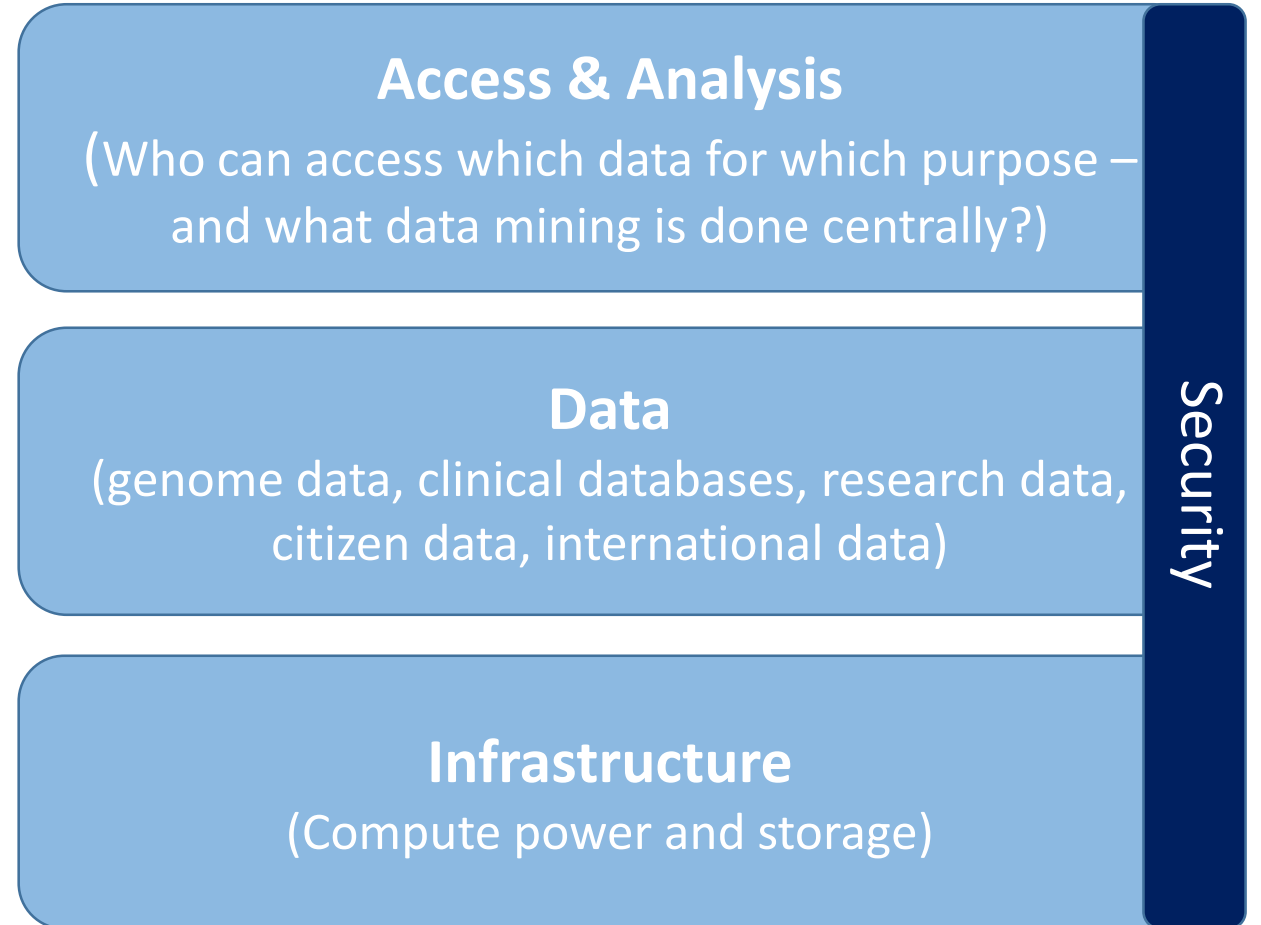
Access & Analysis
(Who can access which data for which purpose – and what data mining is done centrally?)

Data
(genome data, clinical databases, research data, citizen data, international data)

Infrastructure
(Compute power and storage)

Security